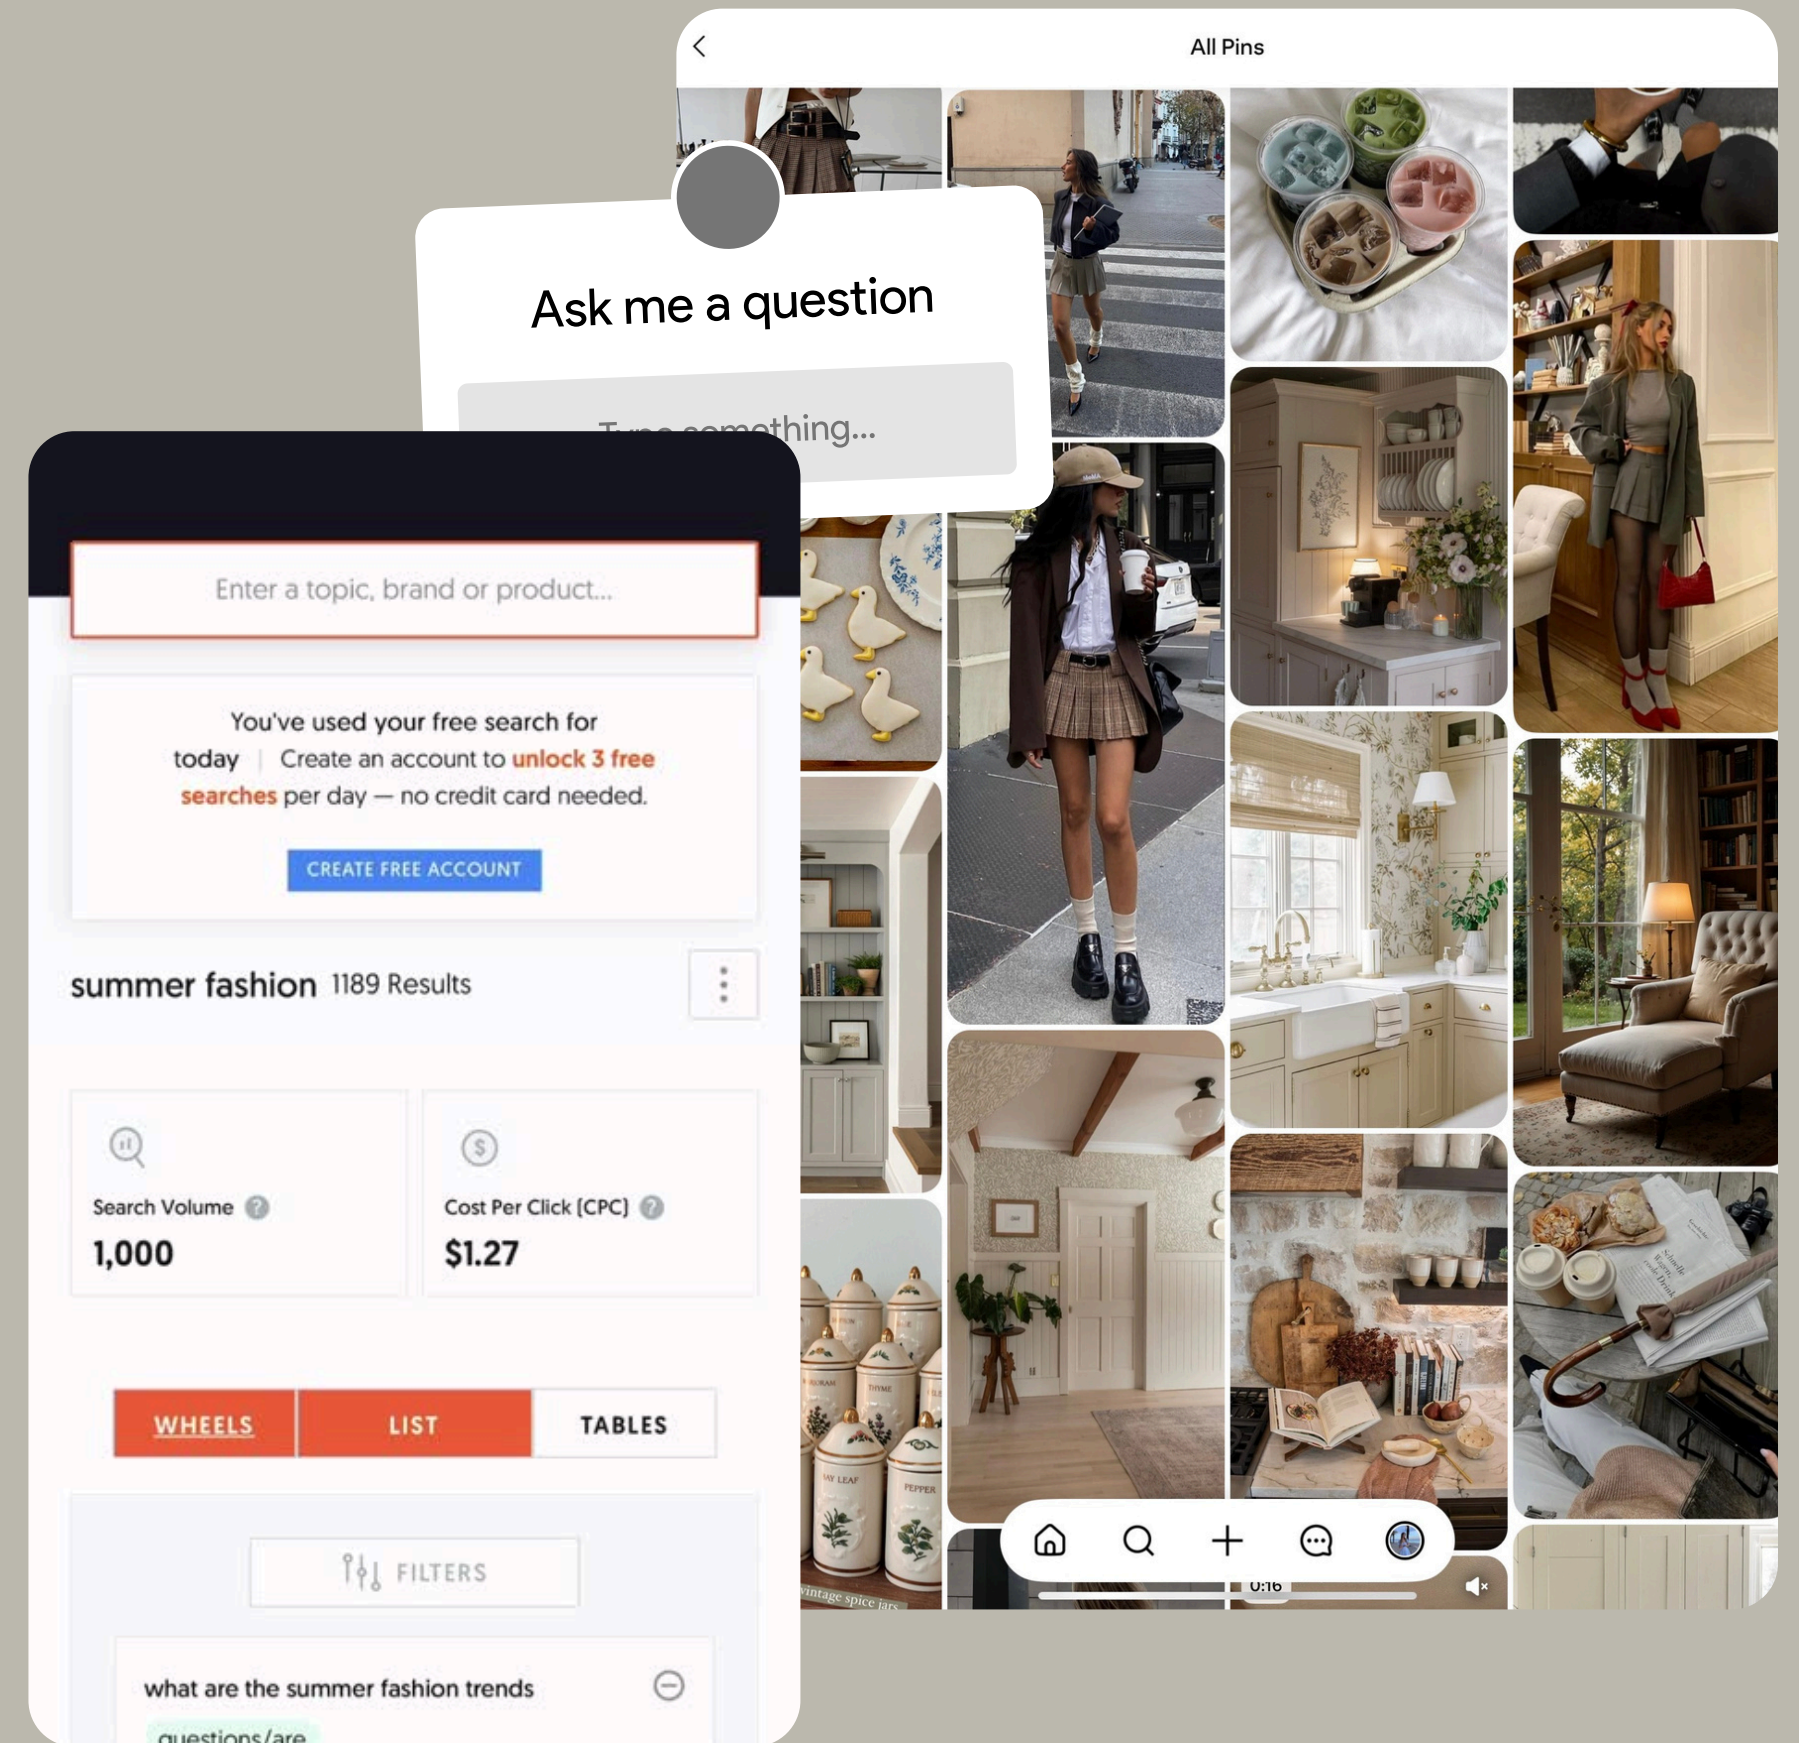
All Pins

Ask me a question

Type something...

Enter a topic, brand or product...

You've used your free search for today | Create an account to unlock 3 free searches per day — no credit card needed.

CREATE FREE ACCOUNT

summer fashion 1189 Results

Search Volume

1,000

Cost Per Click (CPC)

$1.27

WHEELS | LIST | TABLES

FILTERS

what are the summer fashion trends

questions/are

0:16

vintage spice jars

THYME

BAY LEAF

PEPPER